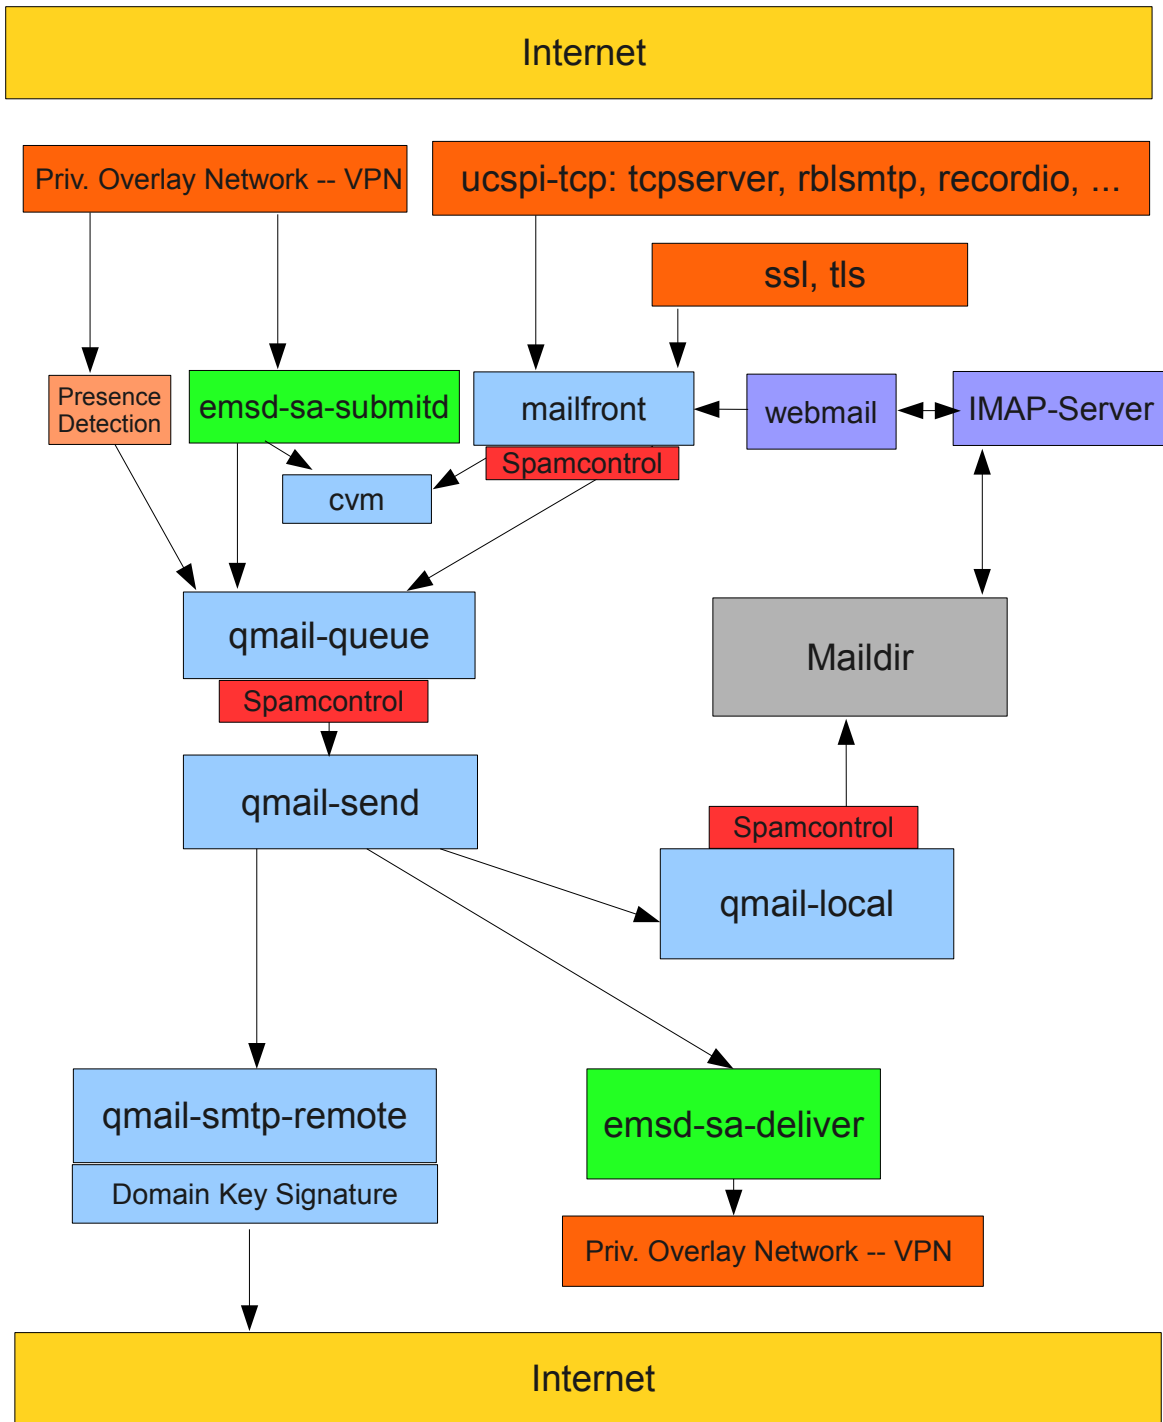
Internet

Priv. Overlay Network -- VPN

ucspi-tcp: tcpserver, rblsmtp, recordio, ...

ssl, tls

Presence Detection

emsd-sa-submitd

mailfront

webmail

IMAP-Server

Spamcontrol

cvm

qmail-queue

Maildir

Spamcontrol

qmail-send

Spamcontrol

qmail-local

qmail-smtp-remote

Domain Key Signature

emsd-sa-deliver

Priv. Overlay Network -- VPN

Internet